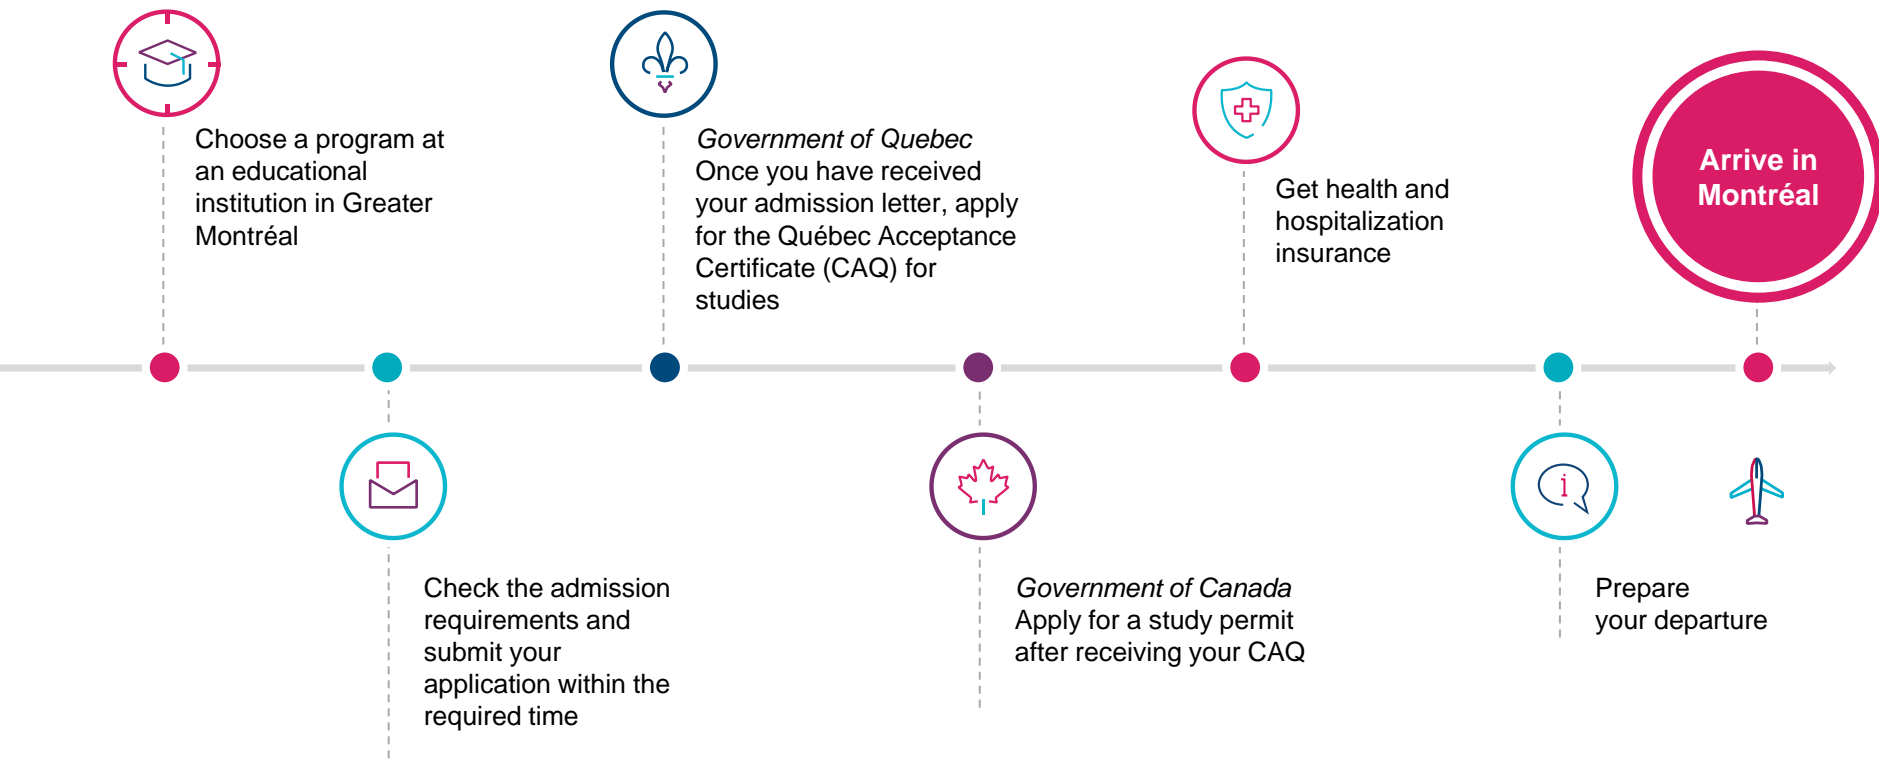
Choose a program at an educational institution in Greater Montréal

Check the admission requirements and submit your application within the required time

*Government of Quebec*
Once you have received your admission letter, apply for the Québec Acceptance Certificate (CAQ) for studies

*Government of Canada*
Apply for a study permit after receiving your CAQ

Get health and hospitalization insurance

Prepare your departure

Arrive in Montréal